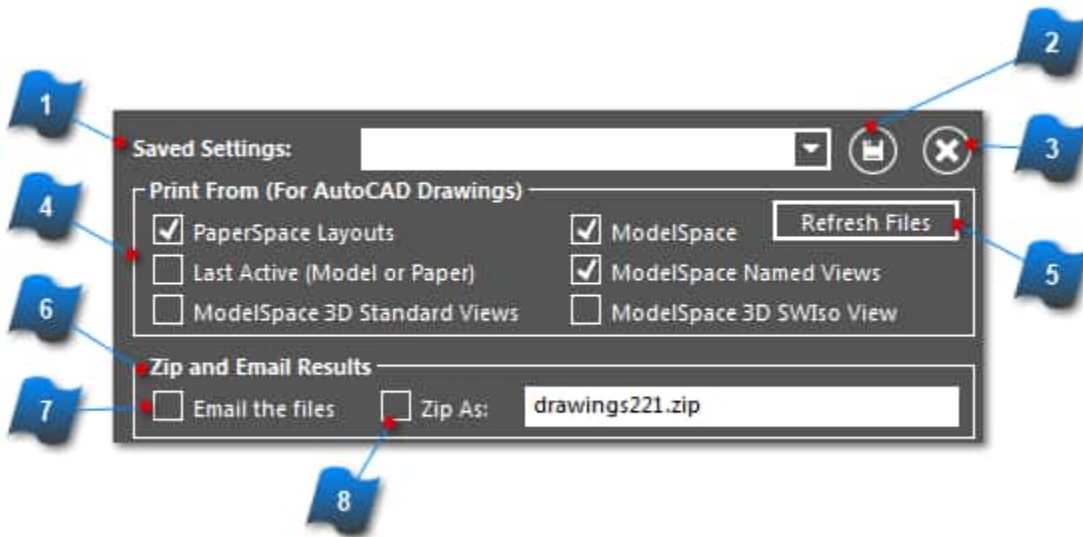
1

2

3

Saved Settings:

Print From (For AutoCAD Drawings)

4

PaperSpace Layouts

ModelSpace

Refresh Files

Last Active (Model or Paper)

ModelSpace Named Views

5

ModelSpace 3D Standard Views

ModelSpace 3D SWIso View

6

Zip and Email Results

7

Email the files

Zip As:

drawings221.zip

8